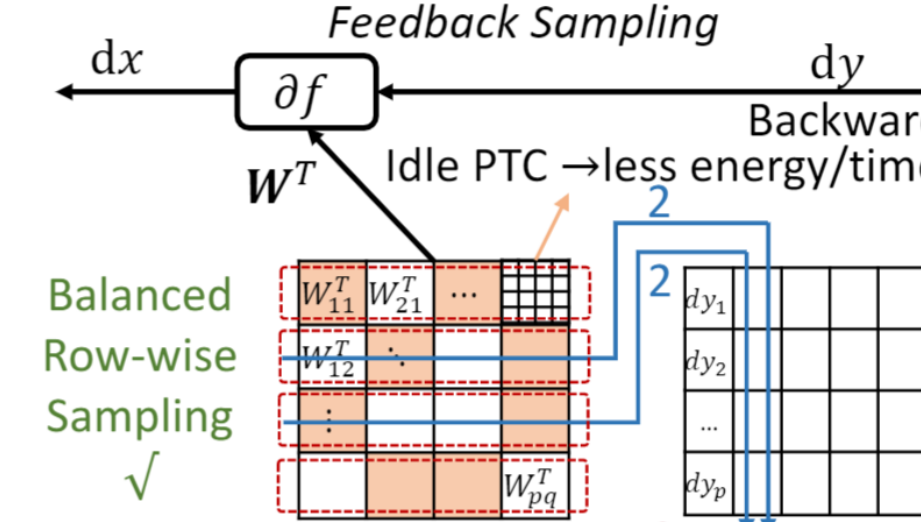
Feedback Sampling

$\mathrm{d}x$

$\partial f$

$\mathrm{d}y$

Backwar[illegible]

$\boldsymbol{W}^T$

Idle PTC →less energy/tim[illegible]

2

2

Balanced Row-wise Sampling √

$W_{11}^T$ $W_{21}^T$ ⋯

$W_{12}^T$ ⋱

⋮

$W_{pq}^T$

$dy_1$

$dy_2$

…

$dy_p$